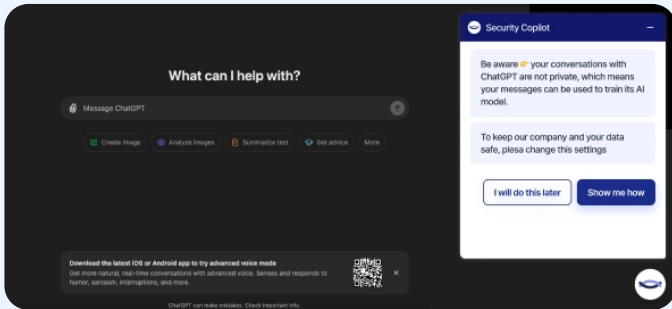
What can I help with?

Message ChatGPT

Create image
Analyze images
Summarize text
Get advice
More

Download the latest iOS or Android app to try advanced voice mode
Get more natural, real-time conversations with advanced voice. Senses and responds to humor, sarcasm, interruptions, and more.

ChatGPT can make mistakes. Check important info.

Security Copilot

Be aware 👉 your conversations with ChatGPT are not private, which means your messages can be used to train its AI model.

To keep our company and your data safe, plesa change this settings

I will do this later
Show me how